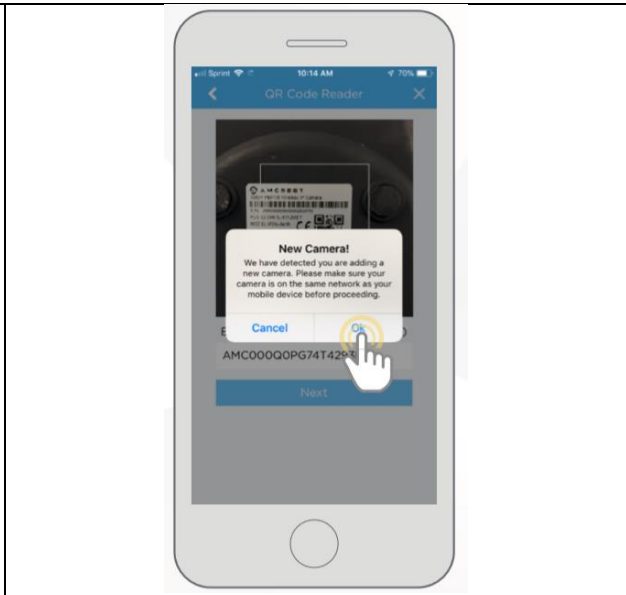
Sprint 10:14 AM 70%

QR Code Reader

AMCREST

New Camera!

We have detected you are adding a new camera. Please make sure your camera is on the same network as your mobile device before proceeding.

Cancel

Ok

AMC000Q0PG74T429

Next